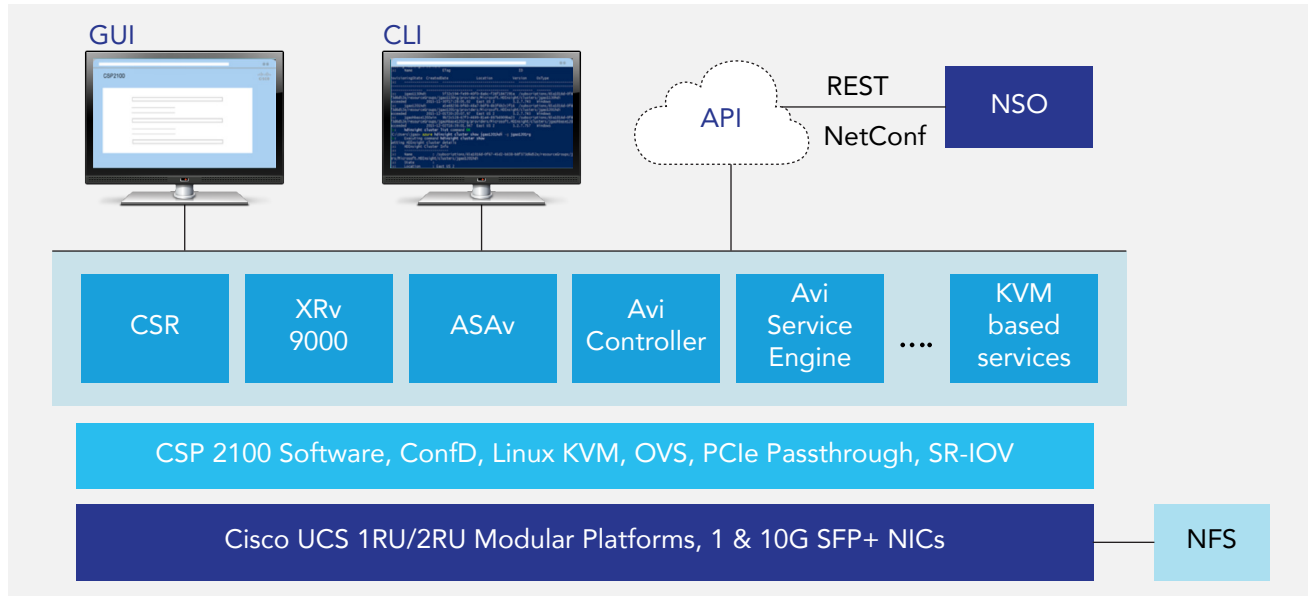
GUI

CSP 2100

CLI

API

REST

NetConf

NSO

CSR

XRv 9000

ASAv

Avi Controller

Avi Service Engine

....

KVM based services

CSP 2100 Software, ConfD, Linux KVM, OVS, PCIe Passthrough, SR-IOV

Cisco UCS 1RU/2RU Modular Platforms, 1 & 10G SFP+ NICs

NFS